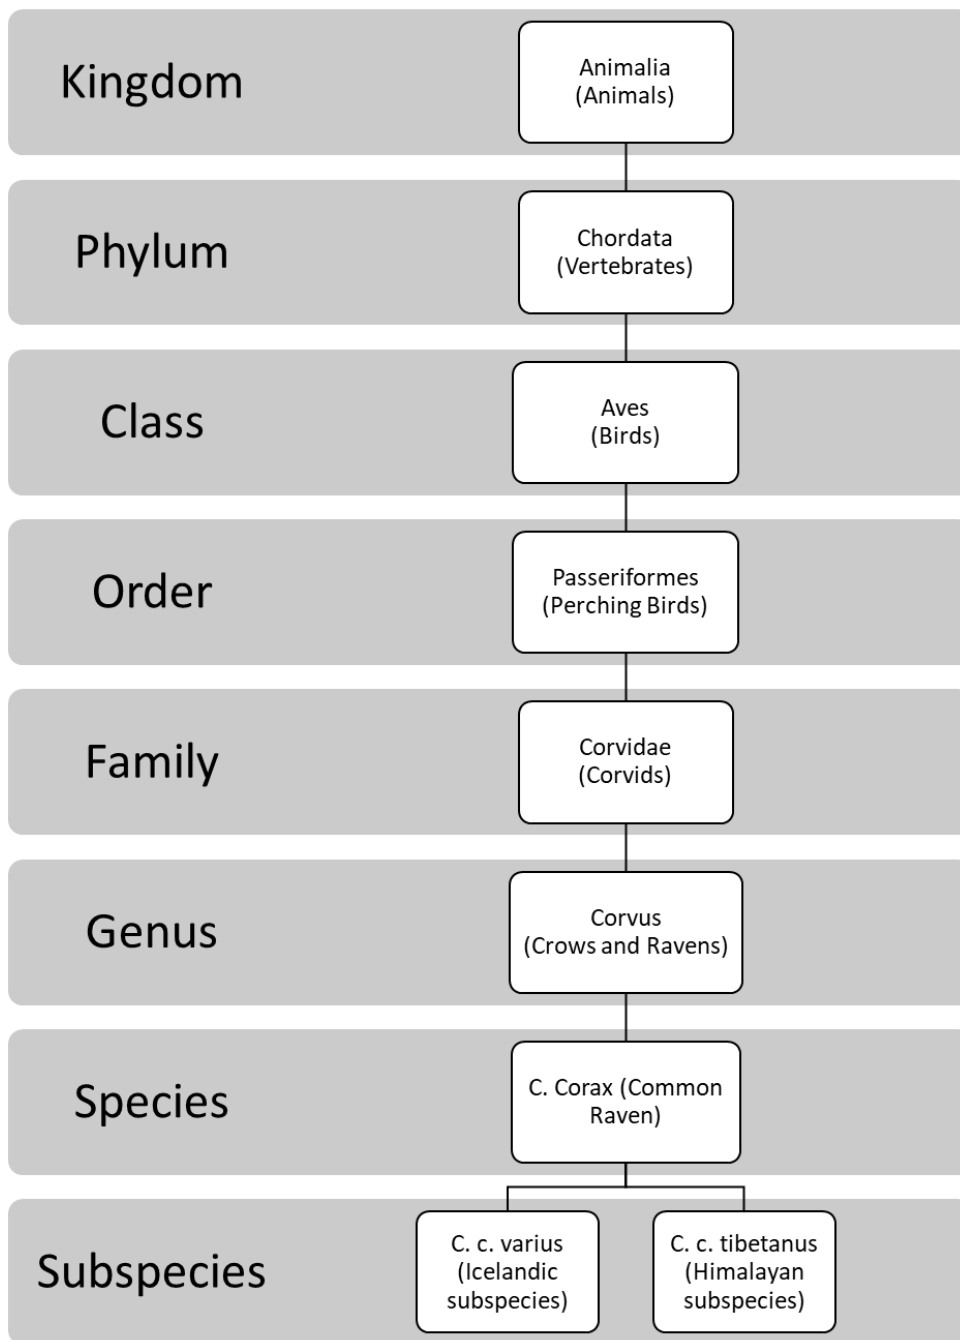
Kingdom
Animalia (Animals)

Phylum
Chordata (Vertebrates)

Class
Aves (Birds)

Order
Passeriformes (Perching Birds)

Family
Corvidae (Corvids)

Genus
Corvus (Crows and Ravens)

Species
C. Corax (Common Raven)

Subspecies
C. c. varius (Icelandic subspecies)
C. c. tibetanus (Himalayan subspecies)